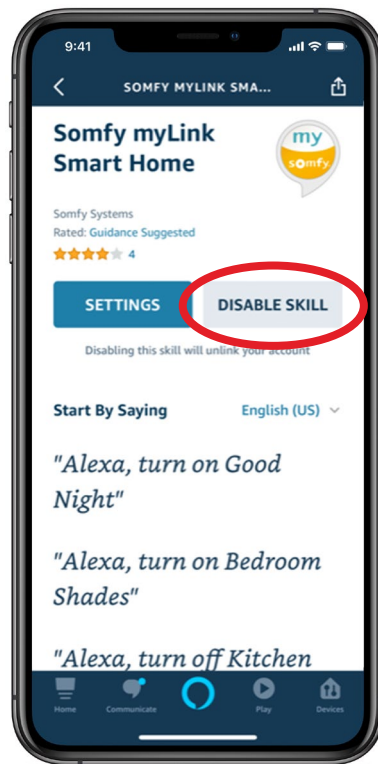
9:41

SOMFY MYLINK SMA...

Somfy myLink Smart Home

my somfy

Somfy Systems
Rated: Guidance Suggested
4

SETTINGS

DISABLE SKILL

Disabling this skill will unlink your account

Start By Saying

English (US)

"Alexa, turn on Good Night"

"Alexa, turn on Bedroom Shades"

"Alexa, turn off Kitchen

Home

Communicate

Play

Devices